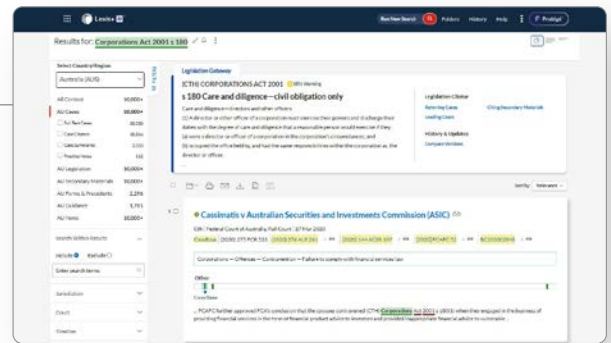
Lexis+

Run New Search Folders History Help Protégé

Results for: Corporations Act 2001 s 180

Select Country/Region

Australia (AUS)

All Content 10,000+
AU Cases 10,000+
Full Text Cases 10,000
Case Citator 10,000+
Case summaries 3,535
Practical Guidance 132
AU Legislation 10,000+
AU Secondary Materials 10,000+
AU Forms & Precedents 2,296
AU Guidance 1,701
AU News 10,000+

Search Within Results

Include Exclude

Enter search terms

Jurisdiction

Court

Timeline

Legislation Gateway

(CTH) CORPORATIONS ACT 2001

s 180 Care and diligence—civil obligation only

Care and diligence—directors and other officers

(1) A director or other officer of a corporation must exercise their powers and discharge their duties with the degree of care and diligence that a reasonable person would exercise if they:

(a) were a director or officer of a corporation in the corporation's circumstances; and

(b) occupied the office held by, and had the same responsibilities within the corporation as, the director or officer.

Legislation Citator

Referring Cases

Leading Cases

Citing Secondary Materials

History & Updates

Compare Versions

Sort by: Relevance

Cassimatis v Australian Securities and Investments Commission (ASIC)

Cth | Federal Court of Australia, Full Court | 27 Mar 2020

Corporations — Offences — Contravention — Failure to comply with financial services law

Other

Cases Taken

... PCAFC further approved FCA's conclusion that the spouses contravened (CTH) Corporations Act 2001 s 180(1) when they engaged in the business of providing financial services in the form of financial product advice to investors and provided inappropriate financial advice to vulnerable ...